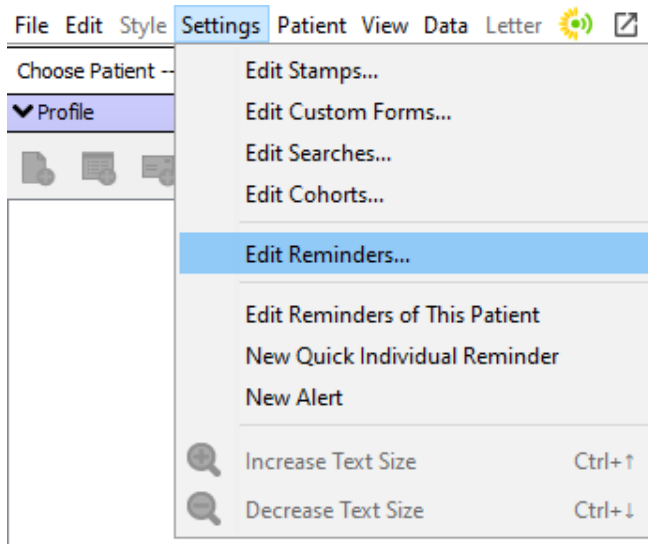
File Edit Style Settings Patient View Data Letter

Choose Patient --

Profile

Edit Stamps...
Edit Custom Forms...
Edit Searches...
Edit Cohorts...

Edit Reminders...

Edit Reminders of This Patient
New Quick Individual Reminder
New Alert

Increase Text Size Ctrl+↑
Decrease Text Size Ctrl+↓